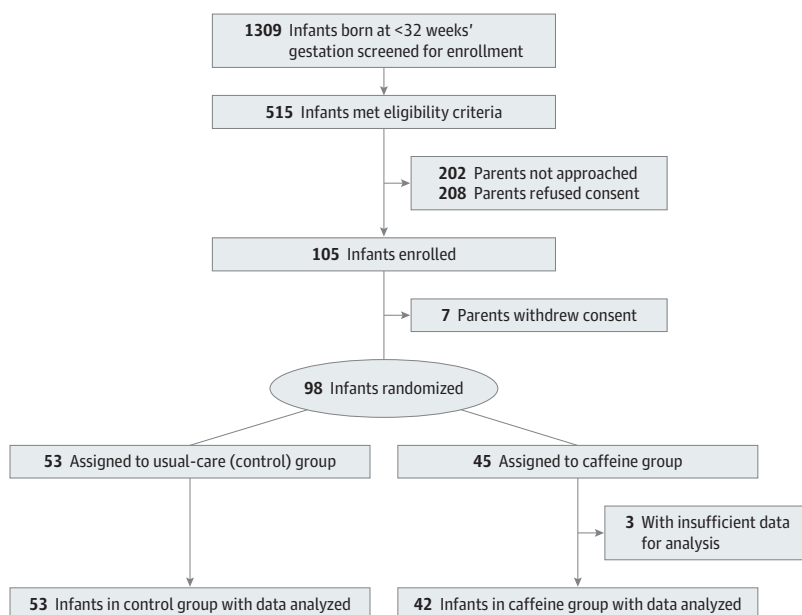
1309 Infants born at <32 weeks' gestation screened for enrollment

515 Infants met eligibility criteria

202 Parents not approached
208 Parents refused consent

105 Infants enrolled

7 Parents withdrew consent

98 Infants randomized

53 Assigned to usual-care (control) group

45 Assigned to caffeine group

3 With insufficient data for analysis

53 Infants in control group with data analyzed

42 Infants in caffeine group with data analyzed